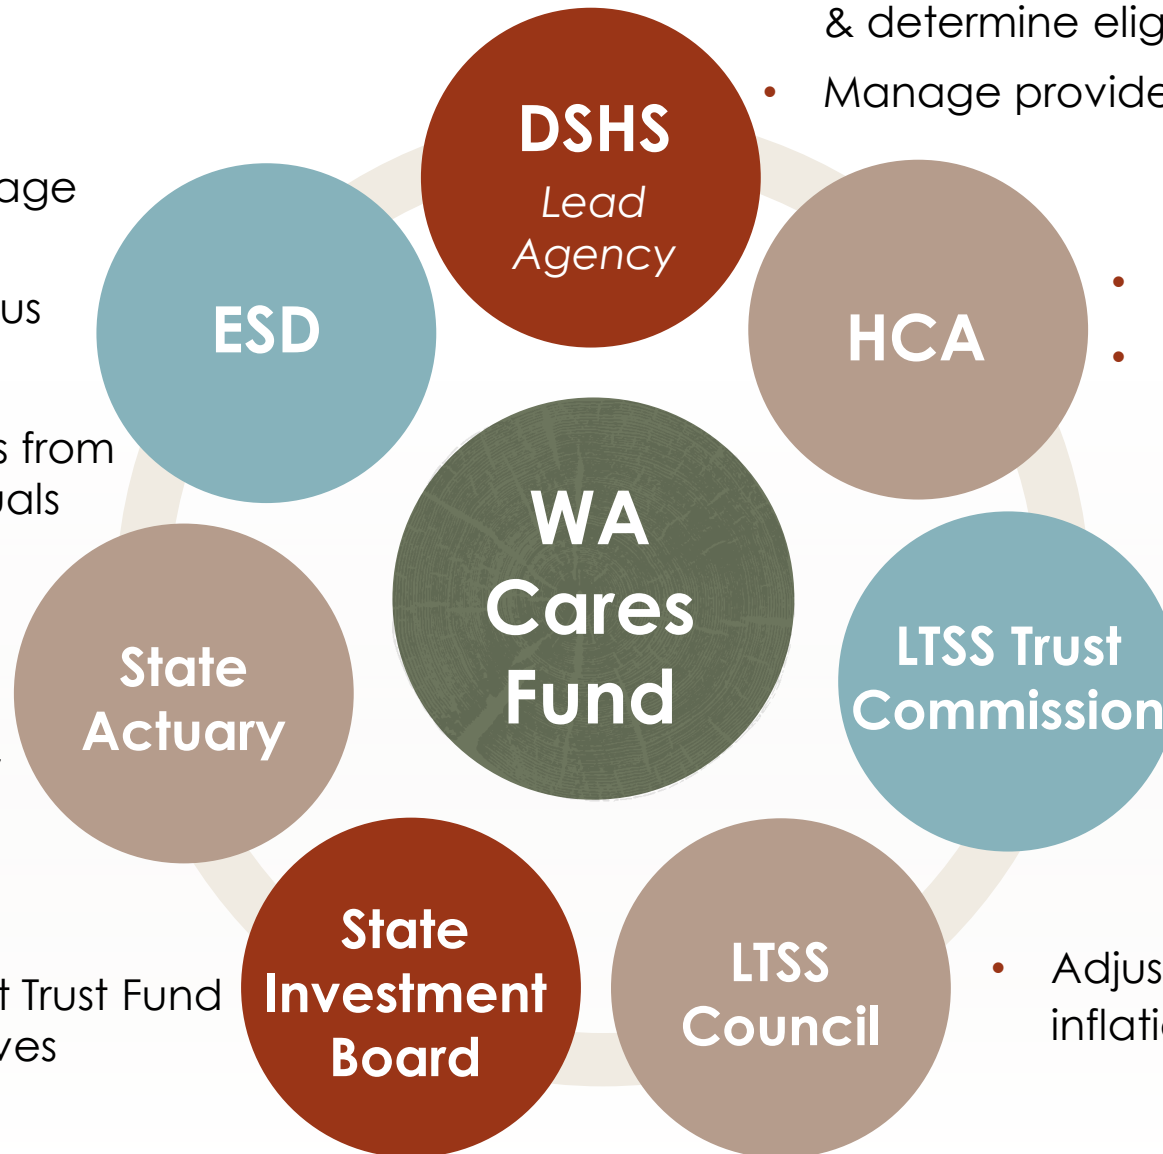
& determine elig

• Manage provide

age

us

s from
uals

DSHS
Lead Agency

ESD

HCA

•

•

WA Cares Fund

State Actuary

LTSS Trust Commission

State Investment Board

LTSS Council

t Trust Fund
ves

• Adjus
inflati